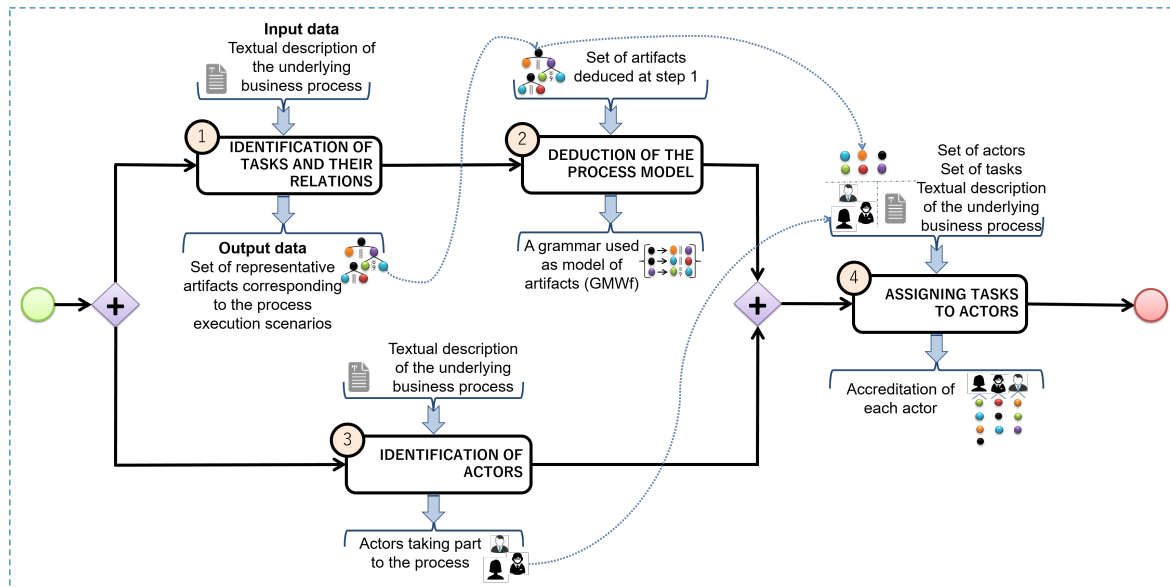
Input data
Textual description of the underlying business process

1
IDENTIFICATION OF TASKS AND THEIR RELATIONS

Output data
Set of representative artifacts corresponding to the process execution scenarios

Set of artifacts deduced at step 1

2
DEDUCTION OF THE PROCESS MODEL

A grammar used as model of artifacts (GMWf)

Set of actors
Set of tasks
Textual description of the underlying business process

4
ASSIGNING TASKS TO ACTORS

Accreditation of each actor

Textual description of the underlying business process

3
IDENTIFICATION OF ACTORS

Actors taking part to the process